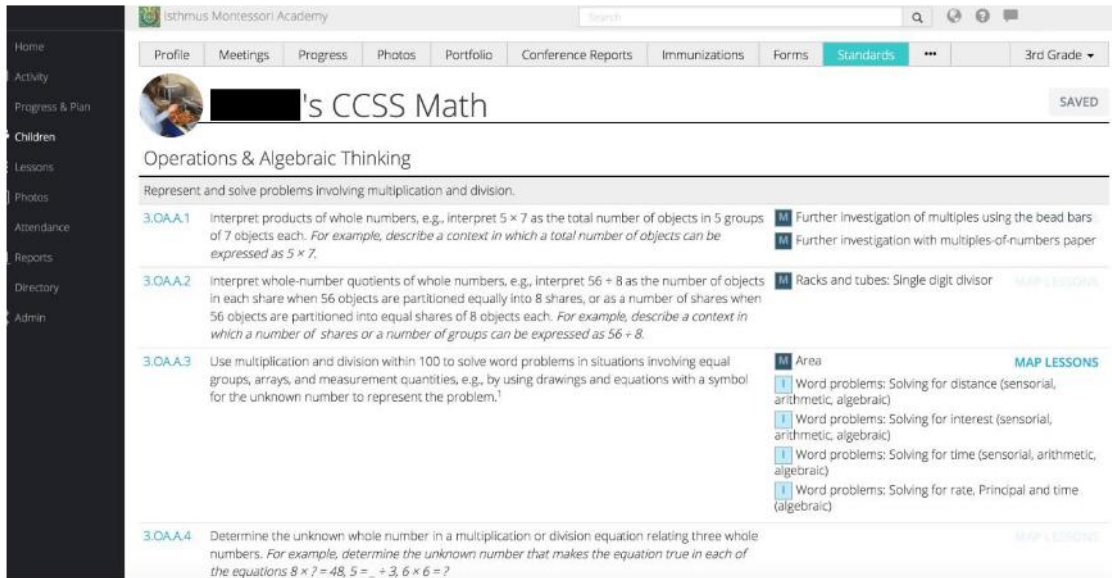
Isthmus Montessori Academy

Search

Home
Activity
Progress & Plan
Children
Lessons
Photos
Attendance
Reports
Directory
Admin

Profile | Meetings | Progress | Photos | Portfolio | Conference Reports | Immunizations | Forms | Standards | ••• | 3rd Grade

's CCSS Math

SAVED

Operations & Algebraic Thinking

Represent and solve problems involving multiplication and division.

3.OA.A.1 Interpret products of whole numbers, e.g., interpret $5 \times 7$ as the total number of objects in 5 groups of 7 objects each. *For example, describe a context in which a total number of objects can be expressed as $5 \times 7$.*

M Further investigation of multiples using the bead bars
M Further investigation with multiples-of-numbers paper

3.OA.A.2 Interpret whole-number quotients of whole numbers, e.g., interpret $56 \div 8$ as the number of objects in each share when 56 objects are partitioned equally into 8 shares, or as a number of shares when 56 objects are partitioned into equal shares of 8 objects each. *For example, describe a context in which a number of shares or a number of groups can be expressed as $56 \div 8$.*

M Racks and tubes: Single digit divisor

MAP LESSONS

3.OA.A.3 Use multiplication and division within 100 to solve word problems in situations involving equal groups, arrays, and measurement quantities, e.g., by using drawings and equations with a symbol for the unknown number to represent the problem.$^1$

M Area
MAP LESSONS
I Word problems: Solving for distance (sensorial, arithmetic, algebraic)
I Word problems: Solving for interest (sensorial, arithmetic, algebraic)
I Word problems: Solving for time (sensorial, arithmetic, algebraic)
I Word problems: Solving for rate, Principal and time (algebraic)

3.OA.A.4 Determine the unknown whole number in a multiplication or division equation relating three whole numbers. *For example, determine the unknown number that makes the equation true in each of the equations $8 \times ? = 48$, $5 = \_ \div 3$, $6 \times 6 = ?$*

MAP LESSONS